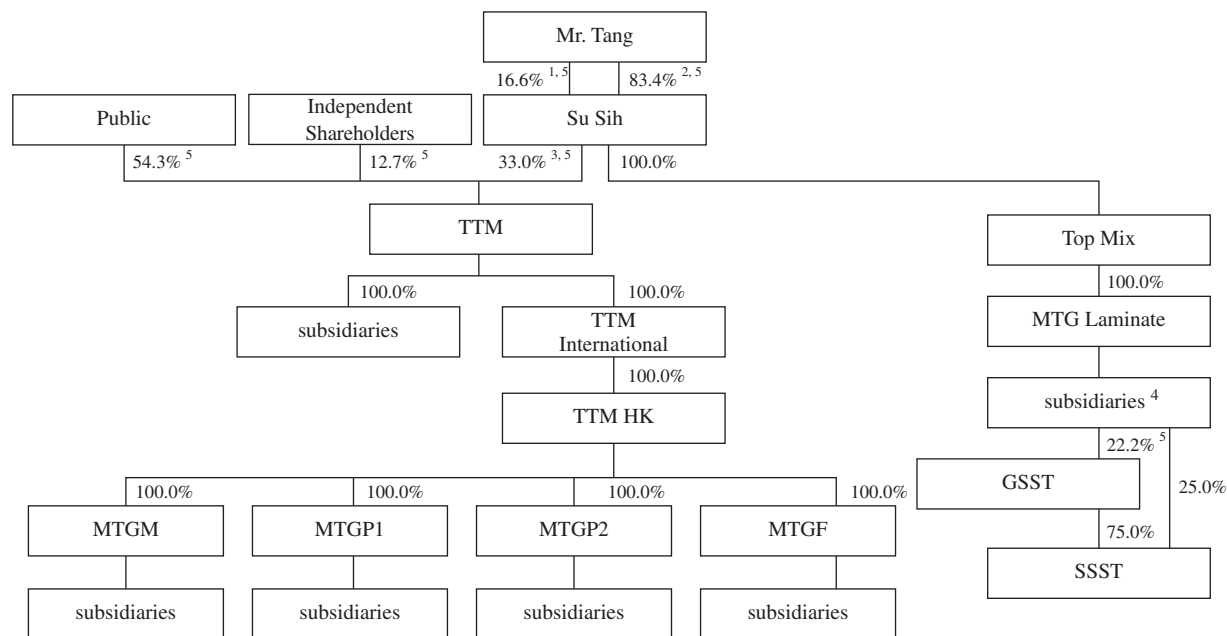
Mr. Tang

16.6% $^{1, 5}$

83.4% $^{2, 5}$

Public

Independent Shareholders

Su Sih

54.3% $^{5}$

12.7% $^{5}$

33.0% $^{3, 5}$

100.0%

TTM

Top Mix

100.0%

100.0%

100.0%

subsidiaries

TTM International

MTG Laminate

100.0%

TTM HK

subsidiaries $^{4}$

22.2% $^{5}$

100.0%

100.0%

100.0%

100.0%

GSST

25.0%

MTGM

MTGP1

MTGP2

MTGF

75.0%

SSST

subsidiaries

subsidiaries

subsidiaries

subsidiaries